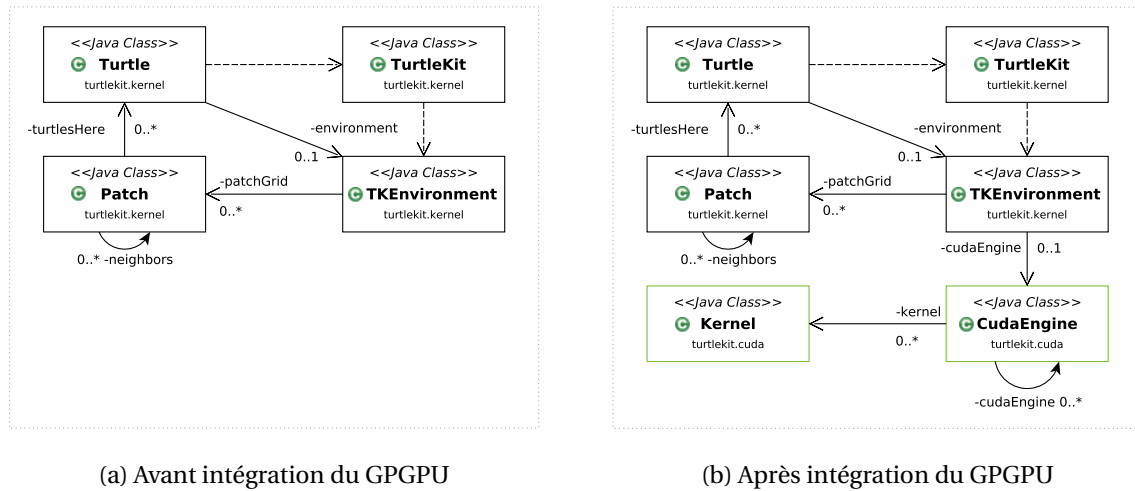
<<Java Class>>
Turtle
turtlekit.kernel

<<Java Class>>
TurtleKit
turtlekit.kernel

-turtlesHere
0..*

-environment
0..1

<<Java Class>>
Patch
turtlekit.kernel

-patchGrid
0..*

<<Java Class>>
TKEnvironment
turtlekit.kernel

0..* -neighbors

(a) Avant intégration du GPGPU

<<Java Class>>
Turtle
turtlekit.kernel

<<Java Class>>
TurtleKit
turtlekit.kernel

-turtlesHere
0..*

-environment
0..1

<<Java Class>>
Patch
turtlekit.kernel

-patchGrid
0..*

<<Java Class>>
TKEnvironment
turtlekit.kernel

0..* -neighbors

-cudaEngine
0..1

<<Java Class>>
Kernel
turtlekit.cuda

-kernel
0..*

<<Java Class>>
CudaEngine
turtlekit.cuda

-cudaEngine 0..*

(b) Après intégration du GPGPU